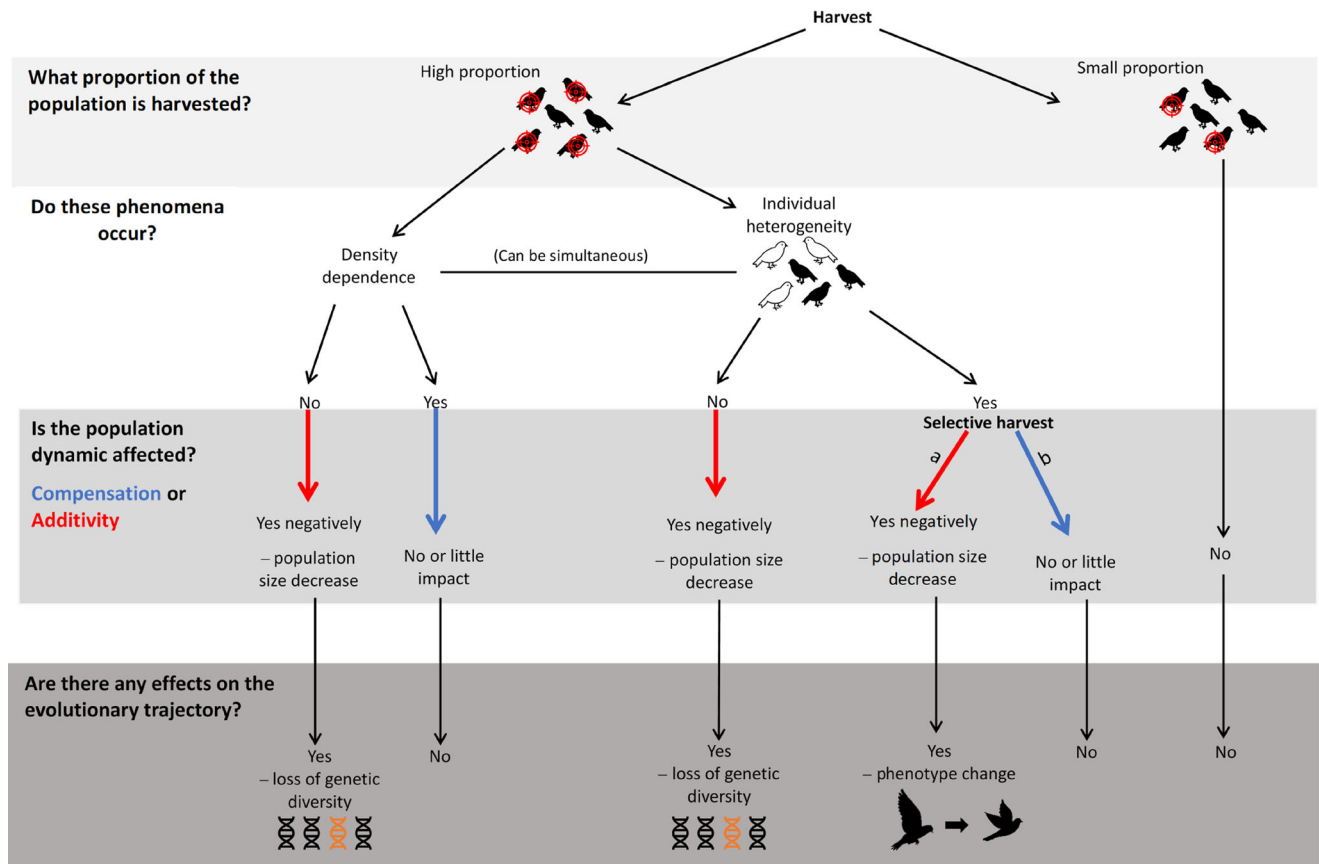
Harvest

What proportion of the population is harvested?

High proportion

Small proportion

Do these phenomena occur?

Density dependence

(Can be simultaneous)

Individual heterogeneity

No

Yes

No

Yes

Selective harvest

a

b

Is the population dynamic affected?

Compensation or Additivity

Yes negatively

– population size decrease

No or little impact

Yes negatively

– population size decrease

Yes negatively

– population size decrease

No or little impact

No

Are there any effects on the evolutionary trajectory?

Yes

– loss of genetic diversity

No

Yes

– loss of genetic diversity

Yes

– phenotype change

No

No